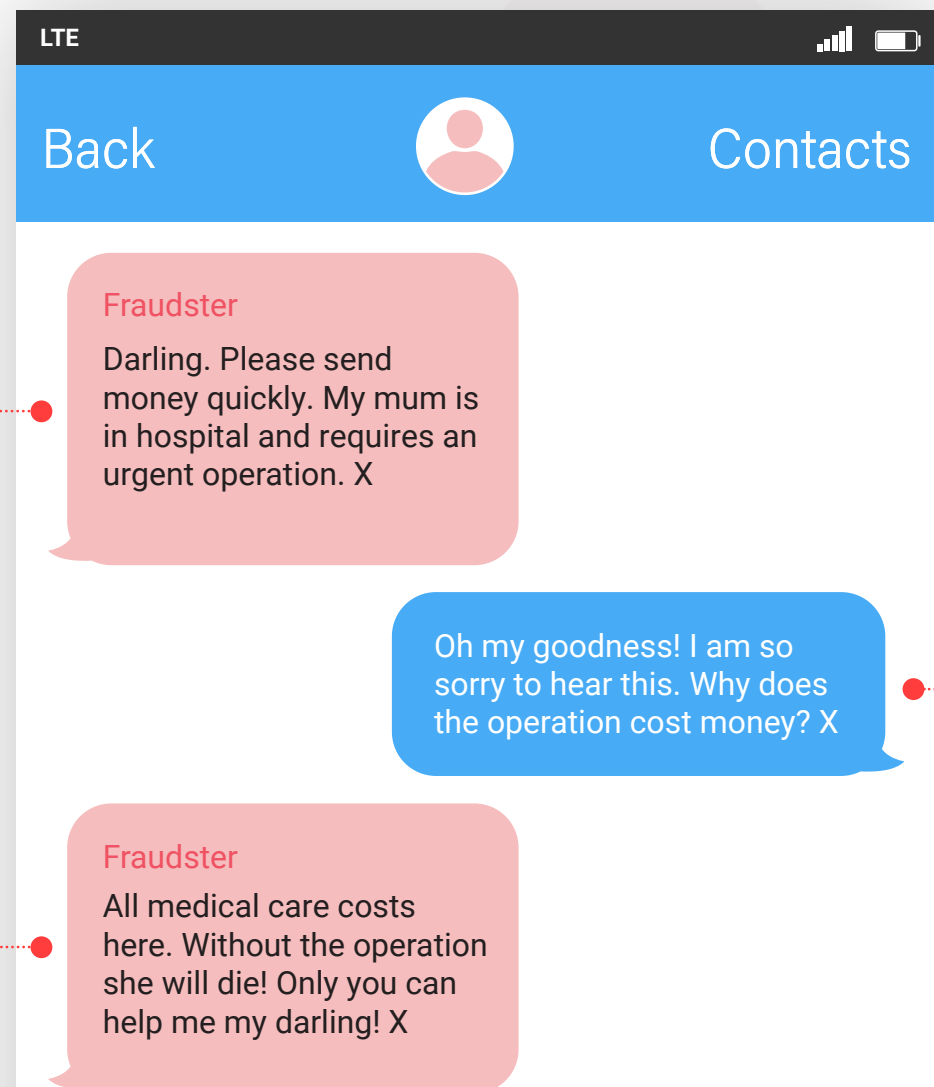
LTE

Back

Contacts

Fraudster

Darling. Please send money quickly. My mum is in hospital and requires an urgent operation. X

Oh my goodness! I am so sorry to hear this. Why does the operation cost money? X

Fraudster

All medical care costs here. Without the operation she will die! Only you can help me my darling! X